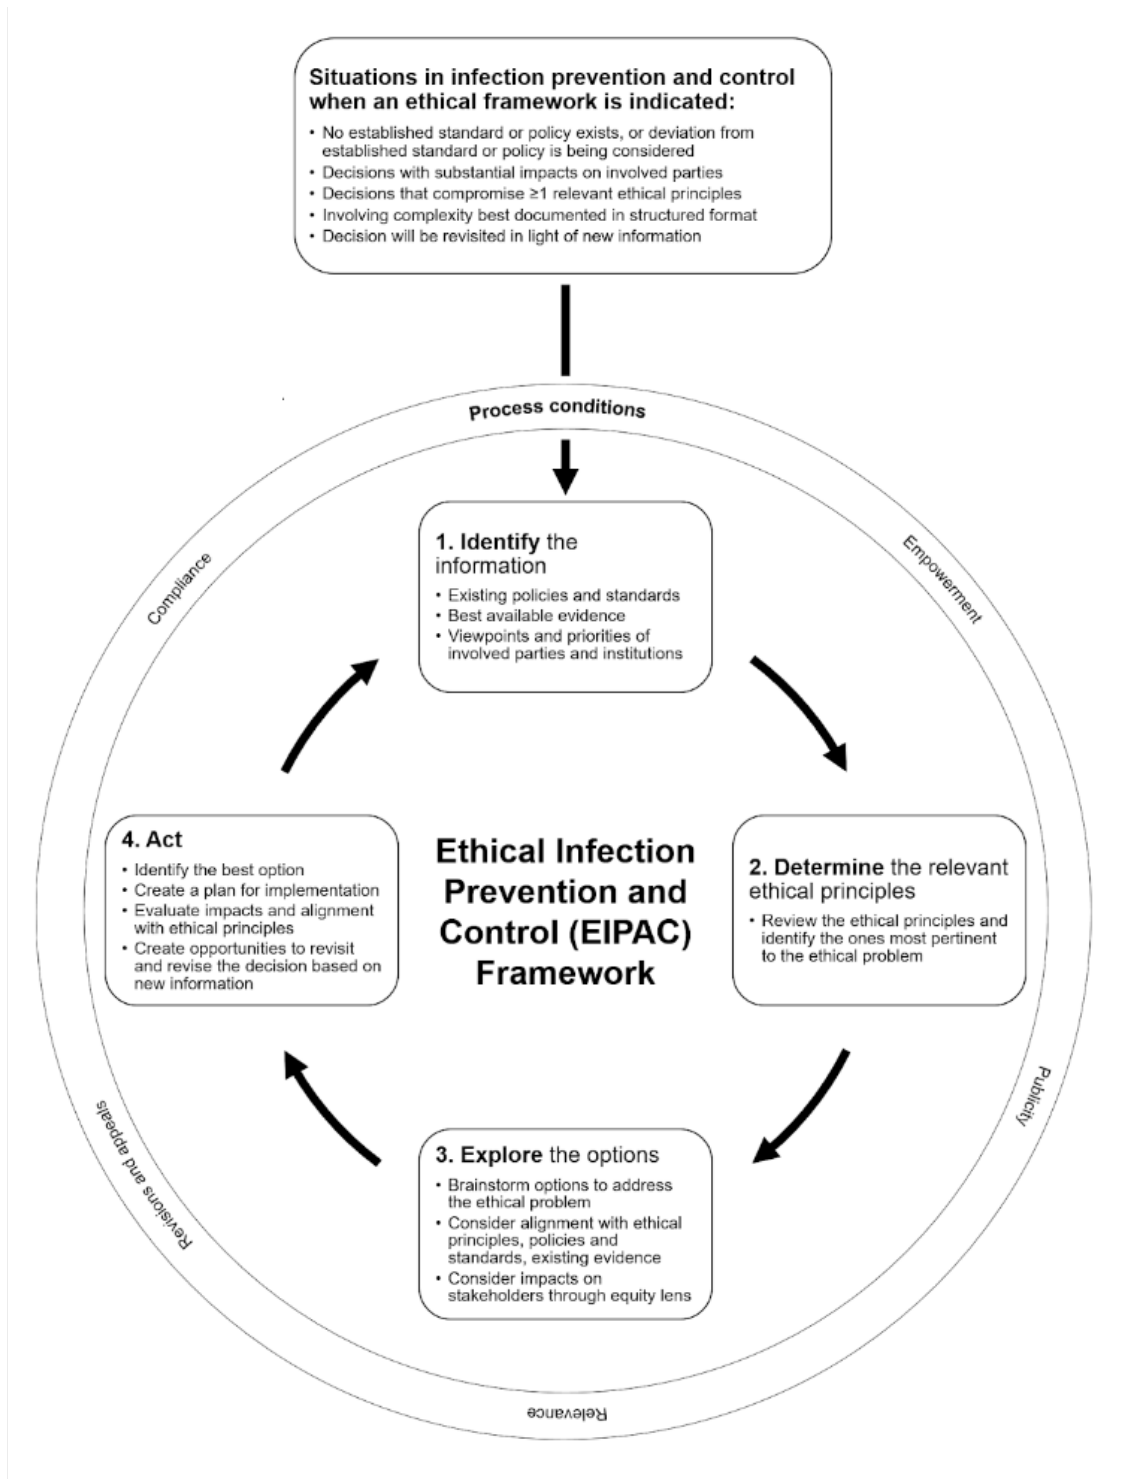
Situations in infection prevention and control when an ethical framework is indicated:

- No established standard or policy exists, or deviation from established standard or policy is being considered
- Decisions with substantial impacts on involved parties
- Decisions that compromise ≥1 relevant ethical principles
- Involving complexity best documented in structured format
- Decision will be revisited in light of new information

Process conditions

Compliance

Empowerment

Publicity

Relevance

Revisions and appeals

1. Identify the information

- Existing policies and standards
- Best available evidence
- Viewpoints and priorities of involved parties and institutions

Ethical Infection Prevention and Control (EIPAC) Framework

4. Act

- Identify the best option
- Create a plan for implementation
- Evaluate impacts and alignment with ethical principles
- Create opportunities to revisit and revise the decision based on new information

2. Determine the relevant ethical principles

- Review the ethical principles and identify the ones most pertinent to the ethical problem

3. Explore the options

- Brainstorm options to address the ethical problem
- Consider alignment with ethical principles, policies and standards, existing evidence
- Consider impacts on stakeholders through equity lens